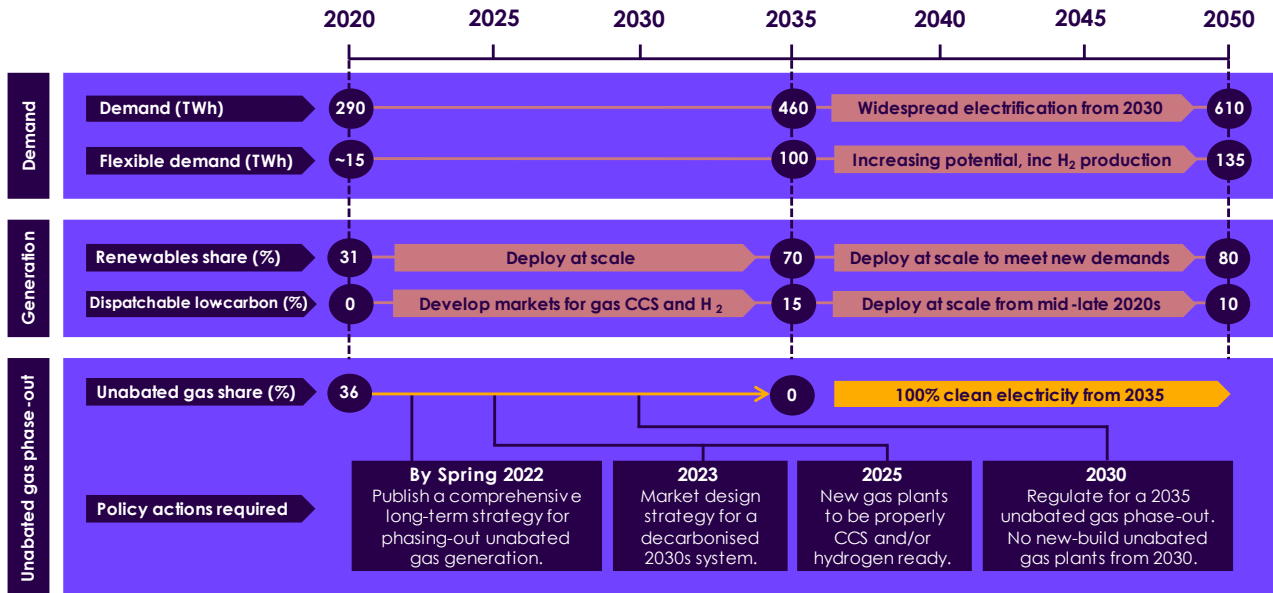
2020 2025 2030 2035 2040 2045 2050

Demand

Demand (TWh) 290 460 Widespread electrification from 2030 610

Flexible demand (TWh) ~15 100 Increasing potential, inc $H_2$ production 135

Generation

Renewables share (%) 31 Deploy at scale 70 Deploy at scale to meet new demands 80

Dispatchable lowcarbon (%) 0 Develop markets for gas CCS and $H_2$ 15 Deploy at scale from mid-late 2020s 10

Unabated gas phase-out

Unabated gas share (%) 36 0 100% clean electricity from 2035

Policy actions required

By Spring 2022
Publish a comprehensive long-term strategy for phasing-out unabated gas generation.

2023
Market design strategy for a decarbonised 2030s system.

2025
New gas plants to be properly CCS and/or hydrogen ready.

2030
Regulate for a 2035 unabated gas phase-out. No new-build unabated gas plants from 2030.